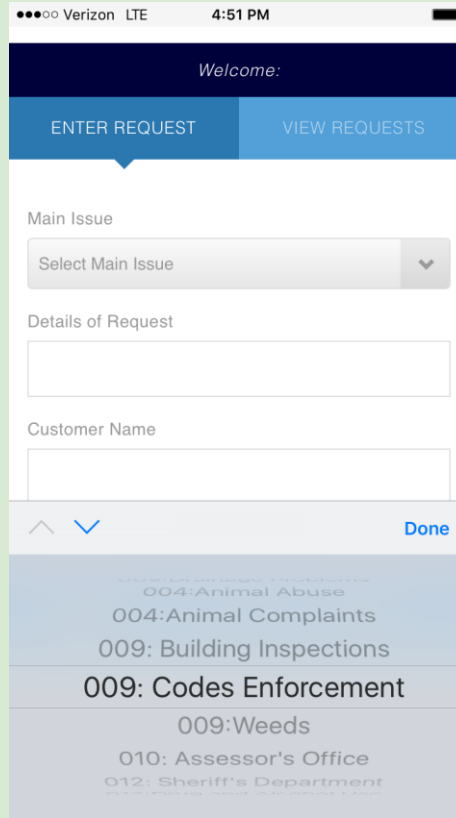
●●●○○ Verizon LTE 4:51 PM

Welcome:

ENTER REQUEST
VIEW REQUESTS

Main Issue
Select Main Issue

Details of Request

Customer Name

Done

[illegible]
004:Animal Abuse
004:Animal Complaints
009: Building Inspections
009: Codes Enforcement
009:Weeds
010: Assessor's Office
012: Sheriff's Department
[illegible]